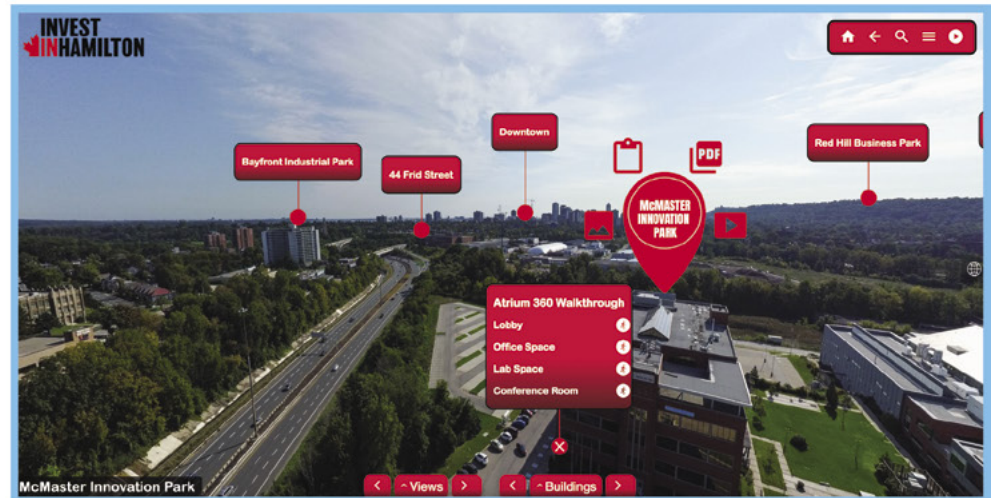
INVEST
INHAMILTON

Bayfront Industrial Park

44 Frid Street

Downtown

PDF

Red Hill Business Park

McMASTER INNOVATION PARK

Atrium 360 Walkthrough
Lobby
Office Space
Lab Space
Conference Room

McMaster Innovation Park

< ^ Views >

< ^ Buildings >